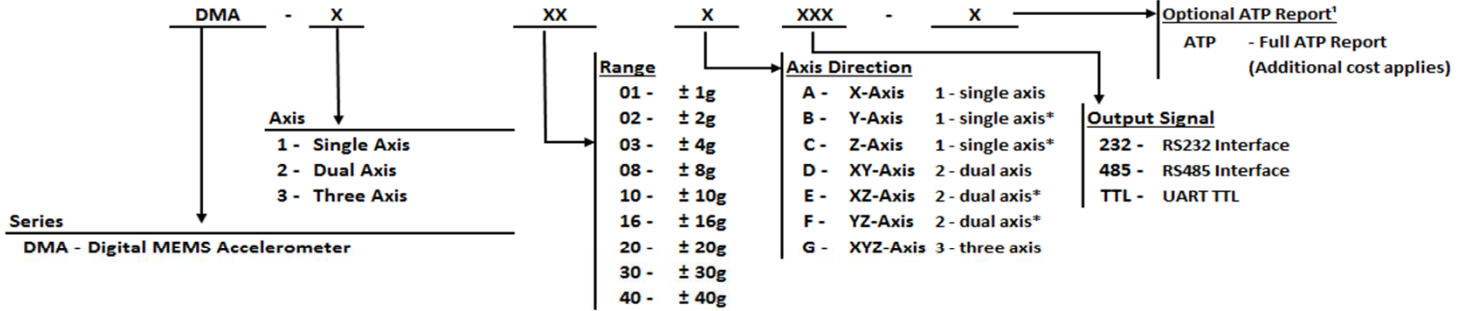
DMA - X XX X XXX - X

Optional ATP Report$^1$
ATP - Full ATP Report
(Additional cost applies)

Axis
1 - Single Axis
2 - Dual Axis
3 - Three Axis

Range
01 - ± 1g
02 - ± 2g
03 - ± 4g
08 - ± 8g
10 - ± 10g
16 - ± 16g
20 - ± 20g
30 - ± 30g
40 - ± 40g

Axis Direction
A - X-Axis 1 - single axis
B - Y-Axis 1 - single axis*
C - Z-Axis 1 - single axis*
D - XY-Axis 2 - dual axis
E - XZ-Axis 2 - dual axis*
F - YZ-Axis 2 - dual axis*
G - XYZ-Axis 3 - three axis

Output Signal
232 - RS232 Interface
485 - RS485 Interface
TTL - UART TTL

Series
DMA - Digital MEMS Accelerometer